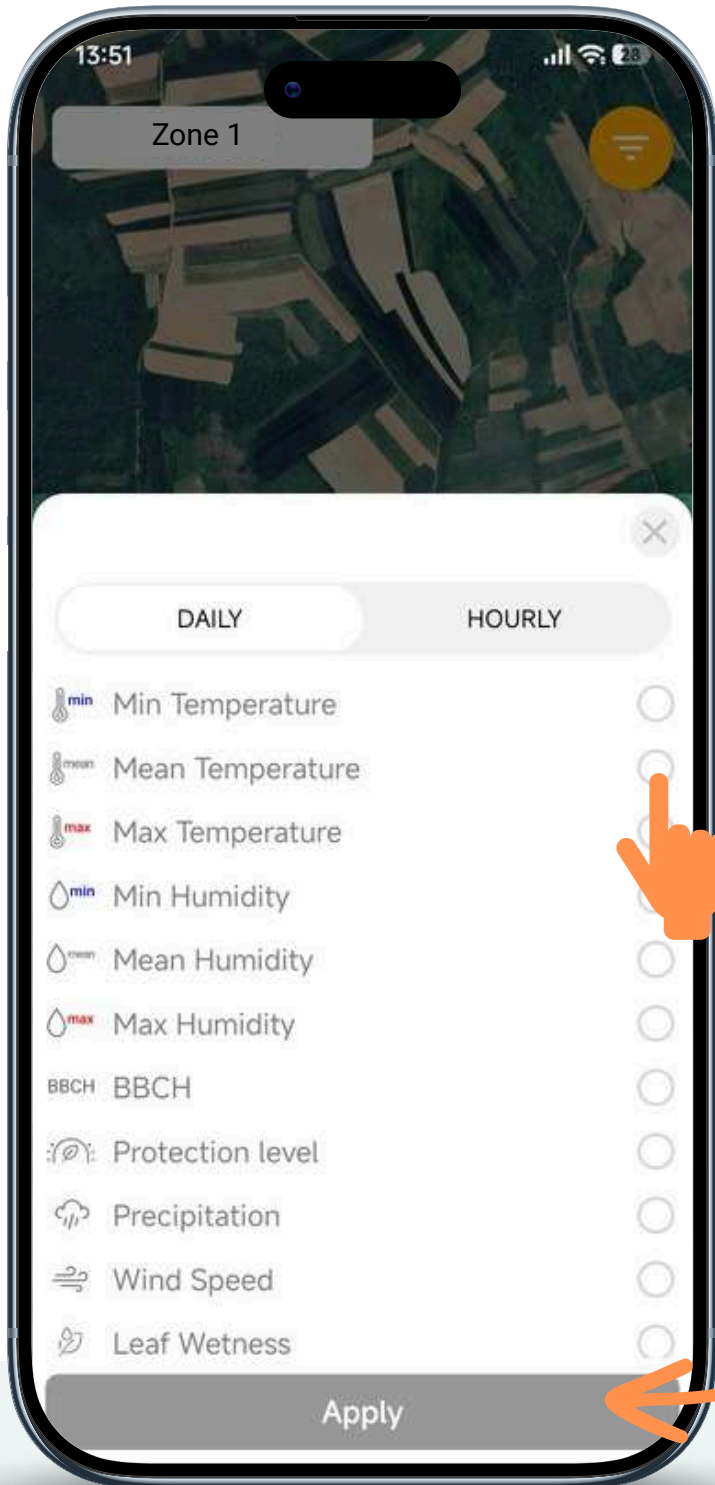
13:51

28

Zone 1

DAILY

HOURLY

min Min Temperature

mean Mean Temperature

max Max Temperature

min Min Humidity

mean Mean Humidity

max Max Humidity

BBCH BBCH

Protection level

Precipitation

Wind Speed

Leaf Wetness

Apply